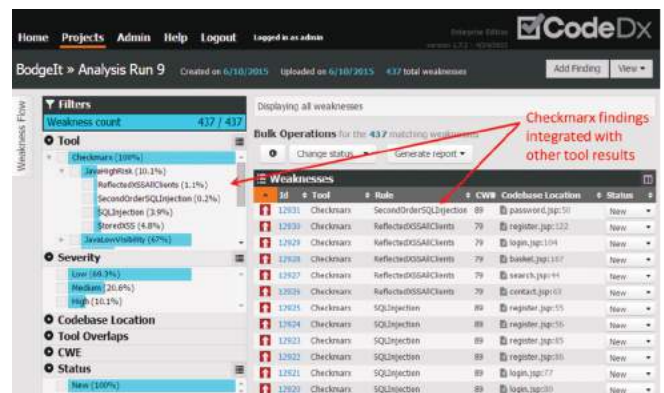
Home Projects Admin Help Logout Logged in as admin

Enterprise Edition
version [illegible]

CodeDx

BodgeIt » Analysis Run 9 Created on 6/10/2015 Uploaded on 6/10/2015 437 total weaknesses

Add Finding View

Weakness Flow

Filters

Weakness count 437 / 437

Tool

Checkmarx (100%)

JavaHighRisk (10.1%)

ReflectedXSSAllClients (1.1%)

SecondOrderSQLInjection (0.2%)

SQLInjection (3.9%)

StoredXSS (4.8%)

JavaLowVisibility (67%)

Severity

Low (69.3%)

Medium (20.6%)

High (10.1%)

Codebase Location

Tool Overlaps

CWE

Status

New (100%)

Displaying all weaknesses

Bulk Operations for the 437 matching weaknesses

Change status Generate report

Checkmarx findings integrated with other tool results

Weaknesses

| | Id | Tool | Rule | CWE | Codebase Location | Status |
|---|---|---|---|---|---|---|
| | 12931 | Checkmarx | SecondOrderSQLInjection | 89 | password.jsp:50 | New |
| | 12930 | Checkmarx | ReflectedXSSAllClients | 79 | register.jsp:122 | New |
| | 12929 | Checkmarx | ReflectedXSSAllClients | 79 | login.jsp:104 | New |
| | 12928 | Checkmarx | ReflectedXSSAllClients | 79 | basket.jsp:167 | New |
| | 12927 | Checkmarx | ReflectedXSSAllClients | 79 | search.jsp:44 | New |
| | 12926 | Checkmarx | ReflectedXSSAllClients | 79 | contact.jsp:63 | New |
| | 12925 | Checkmarx | SQLInjection | 89 | register.jsp:55 | New |
| | 12924 | Checkmarx | SQLInjection | 89 | register.jsp:56 | New |
| | 12923 | Checkmarx | SQLInjection | 89 | register.jsp:85 | New |
| | 12922 | Checkmarx | SQLInjection | 89 | register.jsp:86 | New |
| | 12921 | Checkmarx | SQLInjection | 89 | login.jsp:77 | New |
| | 12920 | Checkmarx | SQLInjection | 89 | login.jsp:80 | New |